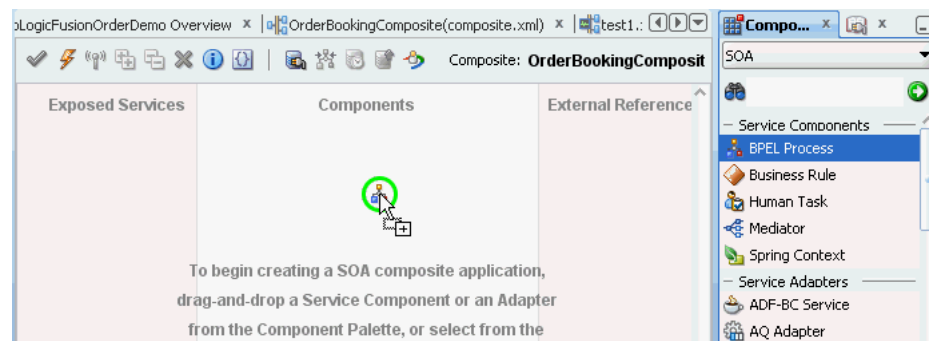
oLogicFusionOrderDemo Overview × | OrderBookingComposite(composite.xml) × | test1.: 

Composite: OrderBookingComposit

Exposed Services

Components

External Reference

To begin creating a SOA composite application, drag-and-drop a Service Component or an Adapter from the Component Palette, or select from the

Compo... ×

×

SOA

Service Components

BPEL Process

Business Rule

Human Task

Mediator

Spring Context

Service Adapters

ADF-BC Service

AQ Adapter